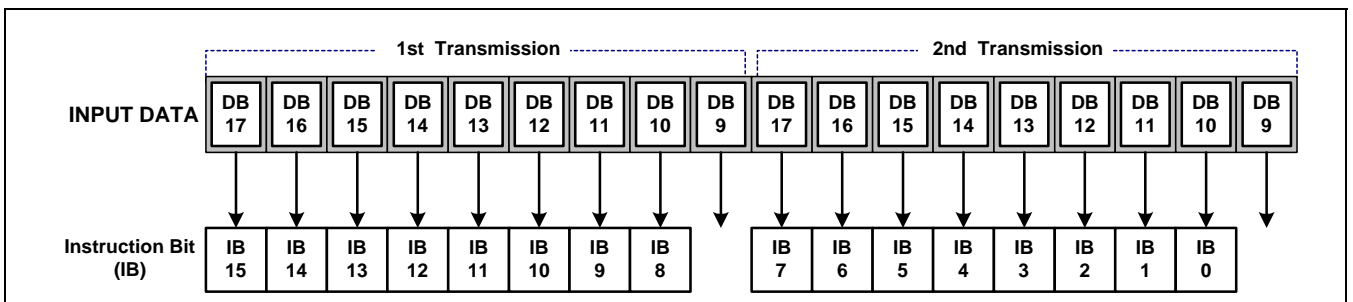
1st Transmission

2nd Transmission

INPUT DATA

| DB 17 | DB 16 | DB 15 | DB 14 | DB 13 | DB 12 | DB 11 | DB 10 | DB 9 | DB 17 | DB 16 | DB 15 | DB 14 | DB 13 | DB 12 | DB 11 | DB 10 | DB 9 |
|---|---|---|---|---|---|---|---|---|---|---|---|---|---|---|---|---|---|

Instruction Bit (IB)

| IB 15 | IB 14 | IB 13 | IB 12 | IB 11 | IB 10 | IB 9 | IB 8 | IB 7 | IB 6 | IB 5 | IB 4 | IB 3 | IB 2 | IB 1 | IB 0 |
|---|---|---|---|---|---|---|---|---|---|---|---|---|---|---|---|